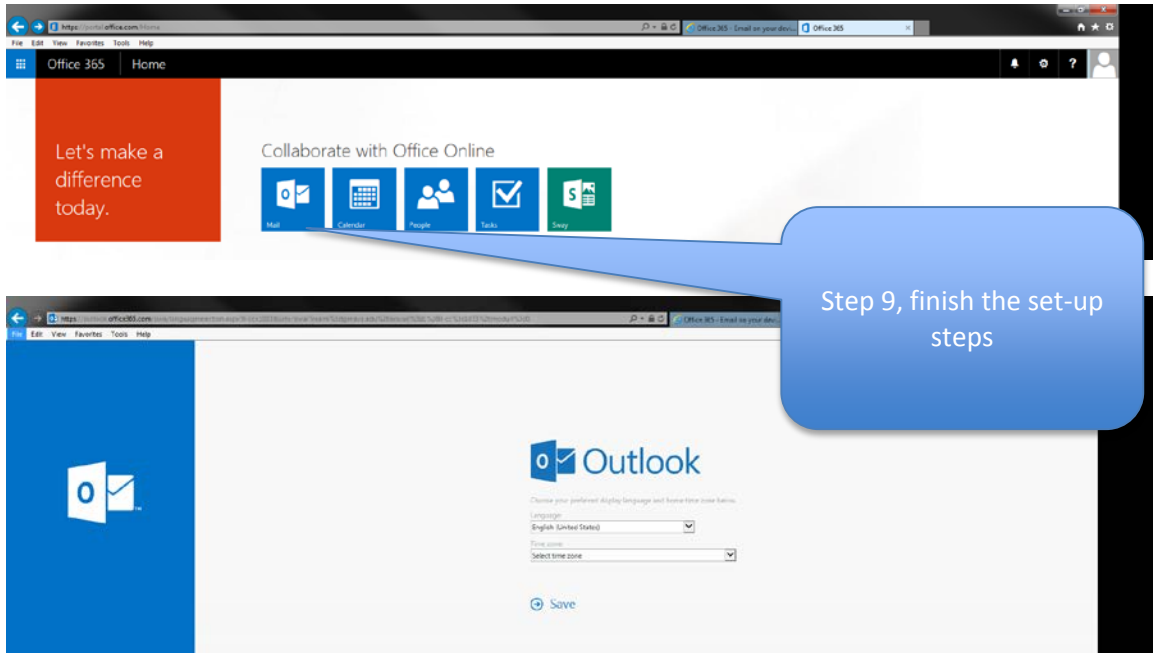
https://portal.office.com/Home

Office 365 - Email on your dev... Office 365

File Edit View Favorites Tools Help

Office 365 Home

Let's make a difference today.

Collaborate with Office Online

Mail Calendar People Tasks Sway

Step 9, finish the set-up steps

https://outlook.office365.com/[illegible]

Office 365 - Email on your dev...

File Edit View Favorites Tools Help

Outlook

Choose your preferred display language and home time zone below.

Language:

English (United States)

Time zone:

Select time zone

Save